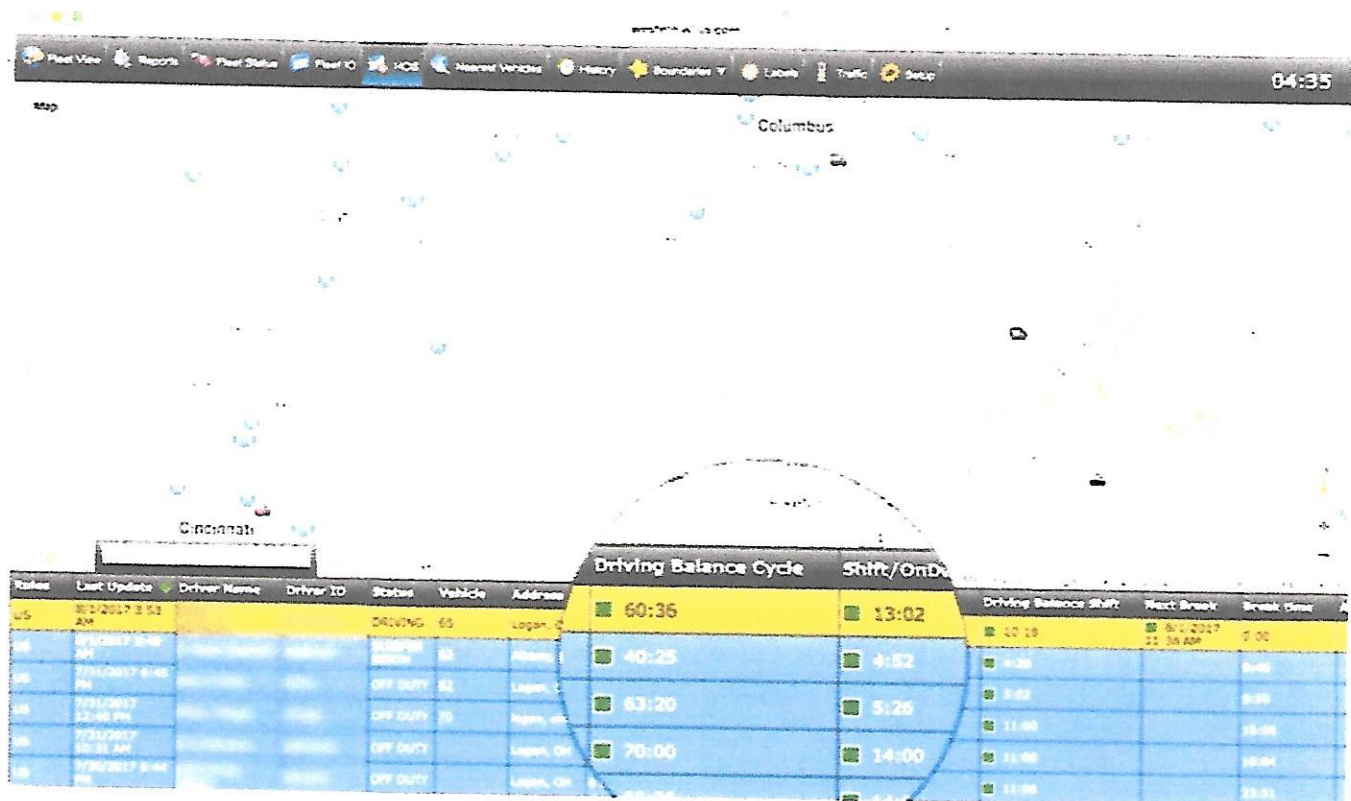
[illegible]

Fleet View Reports Fleet Status Fleet IO HOS Nearest Vehicles History Boundaries Labels Traffic Setup 04:35

Map

Columbus

Cincinnati

| Rules | Last Update | Driver Name | Driver ID | Status | Vehicle | Address | Driving Balance Cycle | Shift/OnDu | Driving Balance Shift | Next Break | Break Due |
|---|---|---|---|---|---|---|---|---|---|---|---|
| US | 8/1/2017 3:53 AM | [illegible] | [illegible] | DRIVING | 65 | Logan, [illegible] | 60:36 | 13:02 | 10:10 | 8/1/2017 11:30 AM | 0:00 |
| US | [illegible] | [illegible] | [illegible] | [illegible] | 60 | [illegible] | 40:25 | 4:52 | 4:20 | | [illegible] |
| US | 7/31/2017 6:46 PM | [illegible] | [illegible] | OFF DUTY | 62 | Logan, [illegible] | 63:20 | 5:26 | 3:02 | | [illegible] |
| US | 7/31/2017 12:40 PM | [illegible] | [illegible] | OFF DUTY | 70 | Logan, OH | 70:00 | 14:00 | 11:00 | | 18:00 |
| US | 7/31/2017 10:31 AM | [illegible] | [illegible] | OFF DUTY | | Logan, OH | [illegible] | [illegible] | 11:00 | | 10:04 |
| US | 7/30/2017 9:44 PM | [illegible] | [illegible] | OFF DUTY | | Logan, OH | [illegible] | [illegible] | 11:00 | | 13:51 |